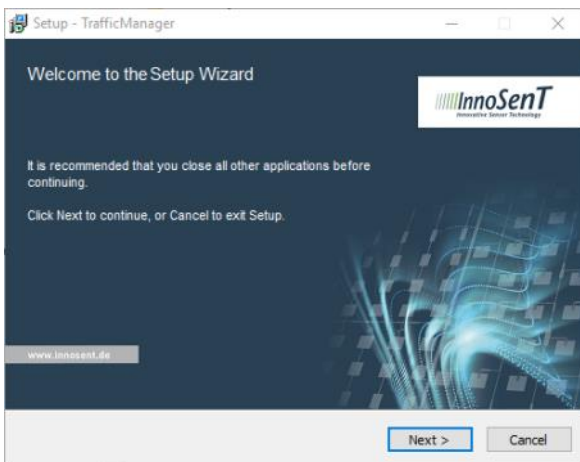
Setup - TrafficManager

Welcome to the Setup Wizard

InnoSenT
Innovative Sensor Technology

It is recommended that you close all other applications before continuing.

Click Next to continue, or Cancel to exit Setup.

www.innosent.de

Next >
Cancel